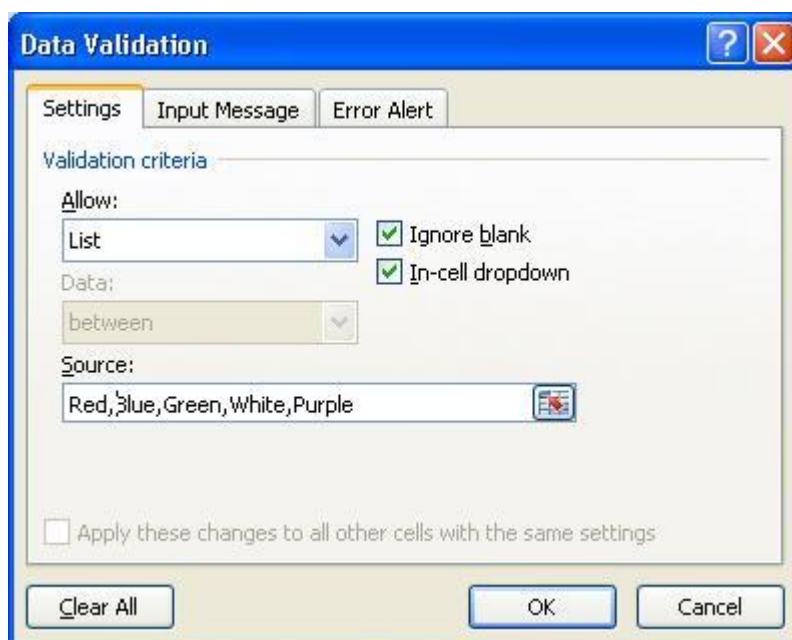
Data Validation

Settings | Input Message | Error Alert

Validation criteria

Allow:

List

Ignore blank

In-cell dropdown

Data:

between

Source:

Red,Blue,Green,White,Purple

Apply these changes to all other cells with the same settings

Clear All

OK

Cancel